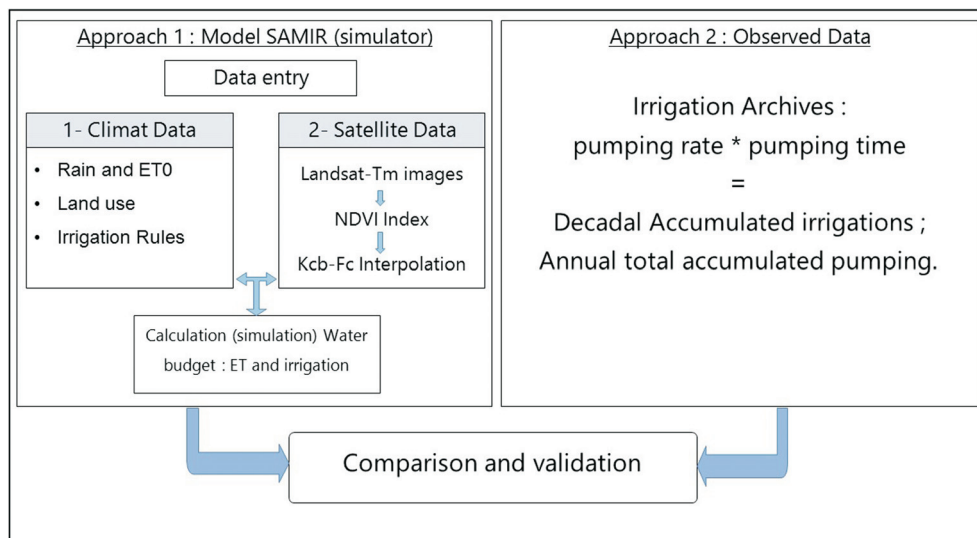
Approach 1 : Model SAMIR (simulator)

Data entry

1- Climat Data

- Rain and ET0
- Land use
- Irrigation Rules

2- Satellite Data

Landsat-Tm images

NDVI Index

Kcb-Fc Interpolation

Calculation (simulation) Water budget : ET and irrigation

Approach 2 : Observed Data

Irrigation Archives :
pumping rate * pumping time
=
Decadal Accumulated irrigations ;
Annual total accumulated pumping.

Comparison and validation